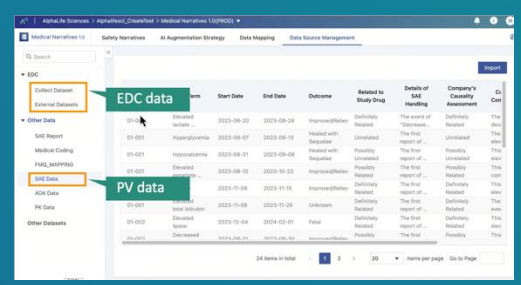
AlphaLife Sciences | AlphaMesci_CreateTest > Medical Narratives 1.0(PROD)

Medical Narratives 1.0 Safety Narratives AI Augmentation Strategy Data Mapping Data Source Management

Search

EDC

Collect Dataset

External Datasets

EDC data

Other Data

SAE Report

Medical Coding

FMQ_MAPPING

SAE Data

PV data

ADA Data

PK Data

Other Datasets

Import

| | Term | Start Date | End Date | Outcome | Related to Study Drug | Details of SAE Handling | Company's Causality Assessment | Co... |
|---|---|---|---|---|---|---|---|---|
| 01-0... | Elevated lactate ... | 2023-08-20 | 2023-08-24 | Improved/Reliev... | Definitely Related | The event of "Decrease... | Definitely Related | The deci... |
| 01-001 | Hyperglycemia | 2023-09-07 | 2023-09-13 | Healed with Sequelae | Unrelated | The first report of ... | Definitely Related | The elev... |
| 01-001 | Hypocalcemia | 2023-09-01 | 2023-09-09 | Healed with Sequelae | Unrelated | The first report of ... | Possibly Related | This elev... |
| 01-001 | Elevated ... | 2023-10-10 | 2023-10-23 | Improved/Reliev... | Possibly Related | The first report of ... | Definitely Related | This com... |
| 01-001 | ... | 2023-11-08 | 2023-11-15 | Improved/Reliev... | Definitely Related | The first report of ... | Possibly Related | The elev... |
| 01-001 | Elevated total bilirubin | 2023-11-08 | 2023-11-20 | Unknown | Definitely Related | The first report of ... | Definitely Related | This eve... |
| 01-002 | Elevated lipase | 2023-12-04 | 2024-02-01 | Fatal | Unrelated | The first report of ... | Possibly Related | This elev... |
| 01-002 | Decreased | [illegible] | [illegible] | Improved/Reliev... | Possibly | The first | Possibly | This |

24 items in total < 1 2 > 20 items per page Go to Page